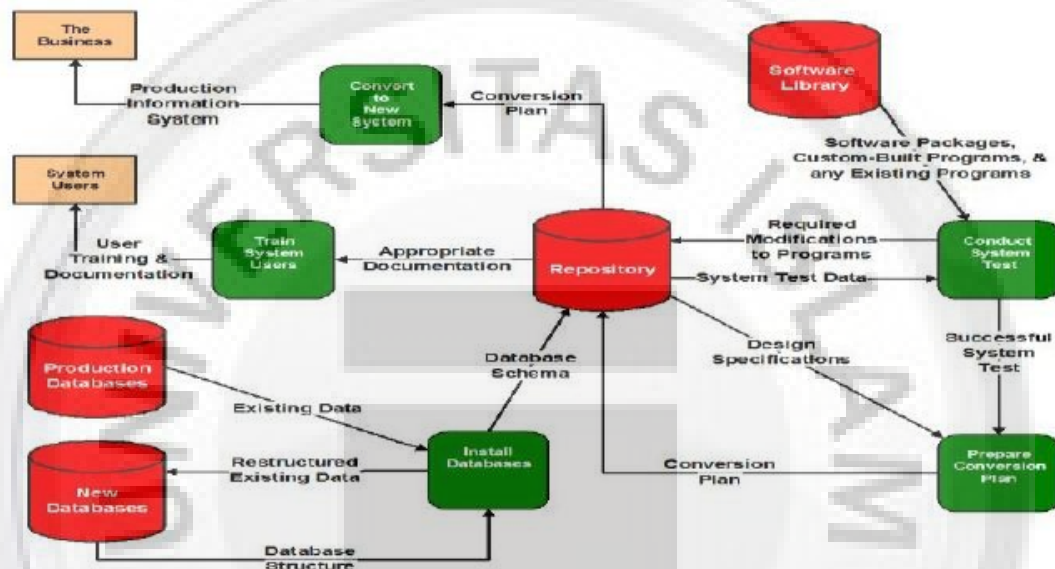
The Business

Production Information System

Convert to New System

Conversion Plan

Software Library

Software Packages, Custom-Built Programs, & any Existing Programs

System Users

User Training & Documentation

Train System Users

Appropriate Documentation

Repository

Required Modifications to Programs

Conduct System Test

System Test Data

Production Databases

Database Schema

Design Specifications

Successful System Test

Existing Data

Install Databases

New Databases

Restructured Existing Data

Conversion Plan

Prepare Conversion Plan

Database Structure

UNIVERSITAS ISLAM